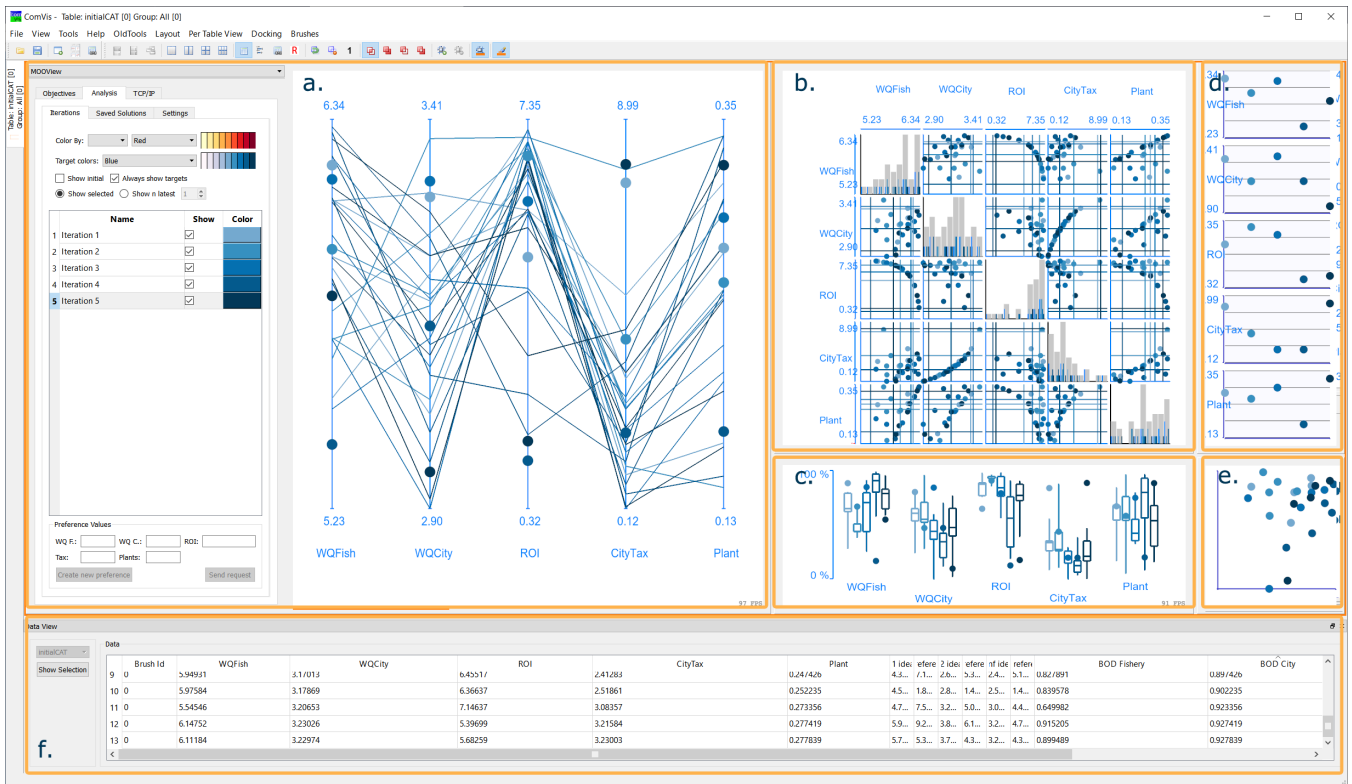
ComVis - Table: initialCAT [0] Group: All [0]

File View Tools Help OldTools Layout Per Table View Docking Brushes

R 1

Table: initialCAT [0] Group: All [0]

MOOView

Objectives Analysis TCP/IP

Iterations Saved Solutions Settings

Color By: Red

Target colors: Blue

Show initial Always show targets

Show selected Show n latest 1

| | Name | Show | Color |
|---|---|---|---|
| 1 | Iteration 1 | ☑ | |
| 2 | Iteration 2 | ☑ | |
| 3 | Iteration 3 | ☑ | |
| 4 | Iteration 4 | ☑ | |
| 5 | Iteration 5 | ☑ | |

Preference Values

WQ F.: WQ C.: ROI:

Tax: Plants:

Create new preference Send request

a.

6.34 3.41 7.35 8.99 0.35

5.23 2.90 0.32 0.12 0.13

WQFish WQCity ROI CityTax Plant

97 FPS

b.

WQFish WQCity ROI CityTax Plant

5.23 6.34 2.90 3.41 0.32 7.35 0.12 8.99 0.13 0.35

6.34 WQFish 5.23

3.41 WQCity 2.90

7.35 ROI 0.32

8.99 CityTax 0.12

0.35 Plant 0.13

d.

34 WCFish 23

41 WCCity 90

35 ROI 32

99 CityTax 12

35 Plant 13

c.

00 %

0 %

WQFish WQCity ROI CityTax Plant

91 FPS

e.

Data View

initialCAT

Show Selection

Data

| | Brush Id | WQFish | WQCity | ROI | CityTax | Plant | 1 idea | refere | 2 idea | refere | nf ide | refere | BOD Fishery | BOD City |
|---|---|---|---|---|---|---|---|---|---|---|---|---|---|---|
| 9 | 0 | 5.94931 | 3.17013 | 6.45517 | 2.41283 | 0.247426 | 4.3... | 7.1... | 2.8... | 5.3... | 2.4... | 5.1... | 0.827891 | 0.897426 |
| 10 | 0 | 5.97584 | 3.17869 | 6.36637 | 2.51861 | 0.252235 | 4.5... | 1.8... | 2.6... | 1.4... | 2.5... | 1.4... | 0.839578 | 0.902235 |
| 11 | 0 | 5.54546 | 3.20653 | 7.14637 | 3.08357 | 0.273356 | 4.7... | 7.5... | 3.2... | 5.0... | 3.0... | 4.4... | 0.649982 | 0.923356 |
| 12 | 0 | 6.14752 | 3.23026 | 5.39699 | 3.21584 | 0.277419 | 5.9... | 9.2... | 3.8... | 6.1... | 3.2... | 4.7... | 0.915205 | 0.927419 |
| 13 | 0 | 6.11184 | 3.22974 | 5.68259 | 3.23003 | 0.277839 | 5.7... | 5.3... | 3.7... | 3.4... | 3.2... | 4.3... | 0.899489 | 0.927839 |

f.